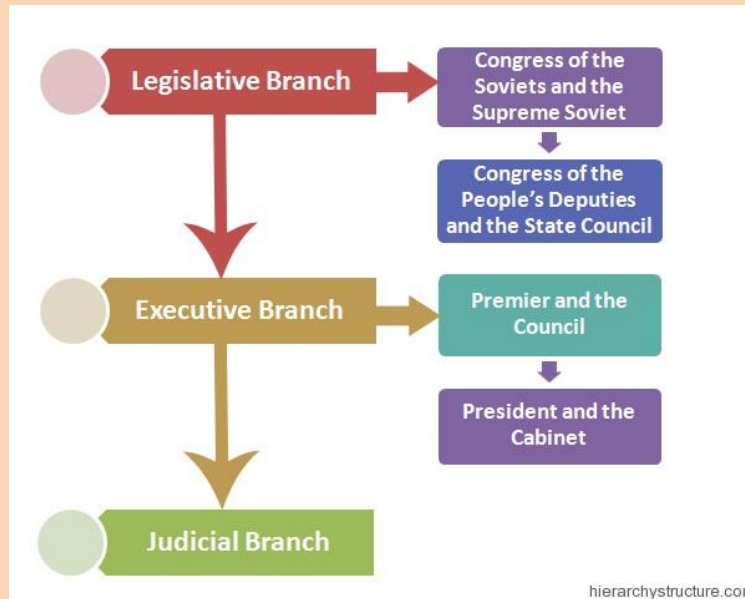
Legislative Branch

Congress of the Soviets and the Supreme Soviet

Congress of the People's Deputies and the State Council

Executive Branch

Premier and the Council

President and the Cabinet

Judicial Branch

hierarchystructure.co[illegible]